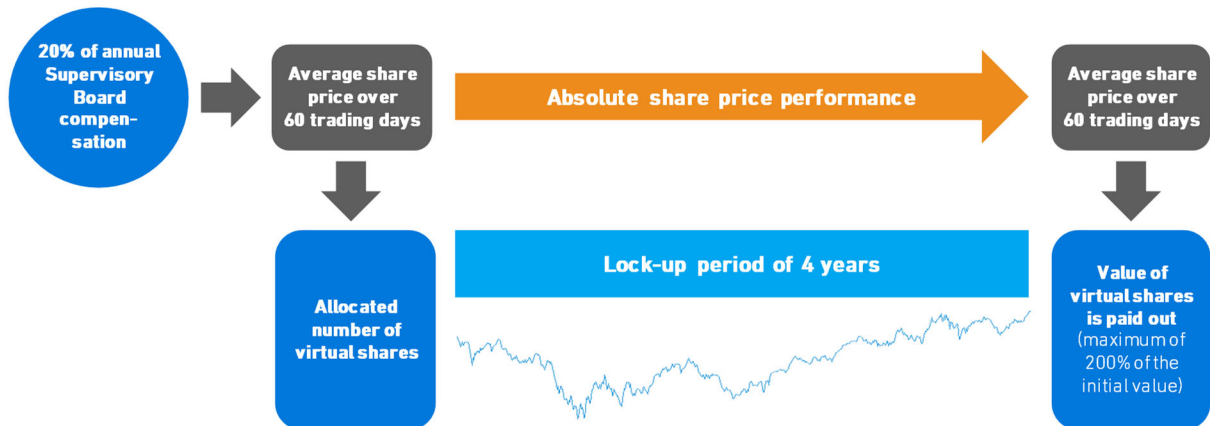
20% of annual Supervisory Board compensation

Average share price over 60 trading days

Absolute share price performance

Average share price over 60 trading days

Allocated number of virtual shares

Lock-up period of 4 years

Value of virtual shares is paid out (maximum of 200% of the initial value)